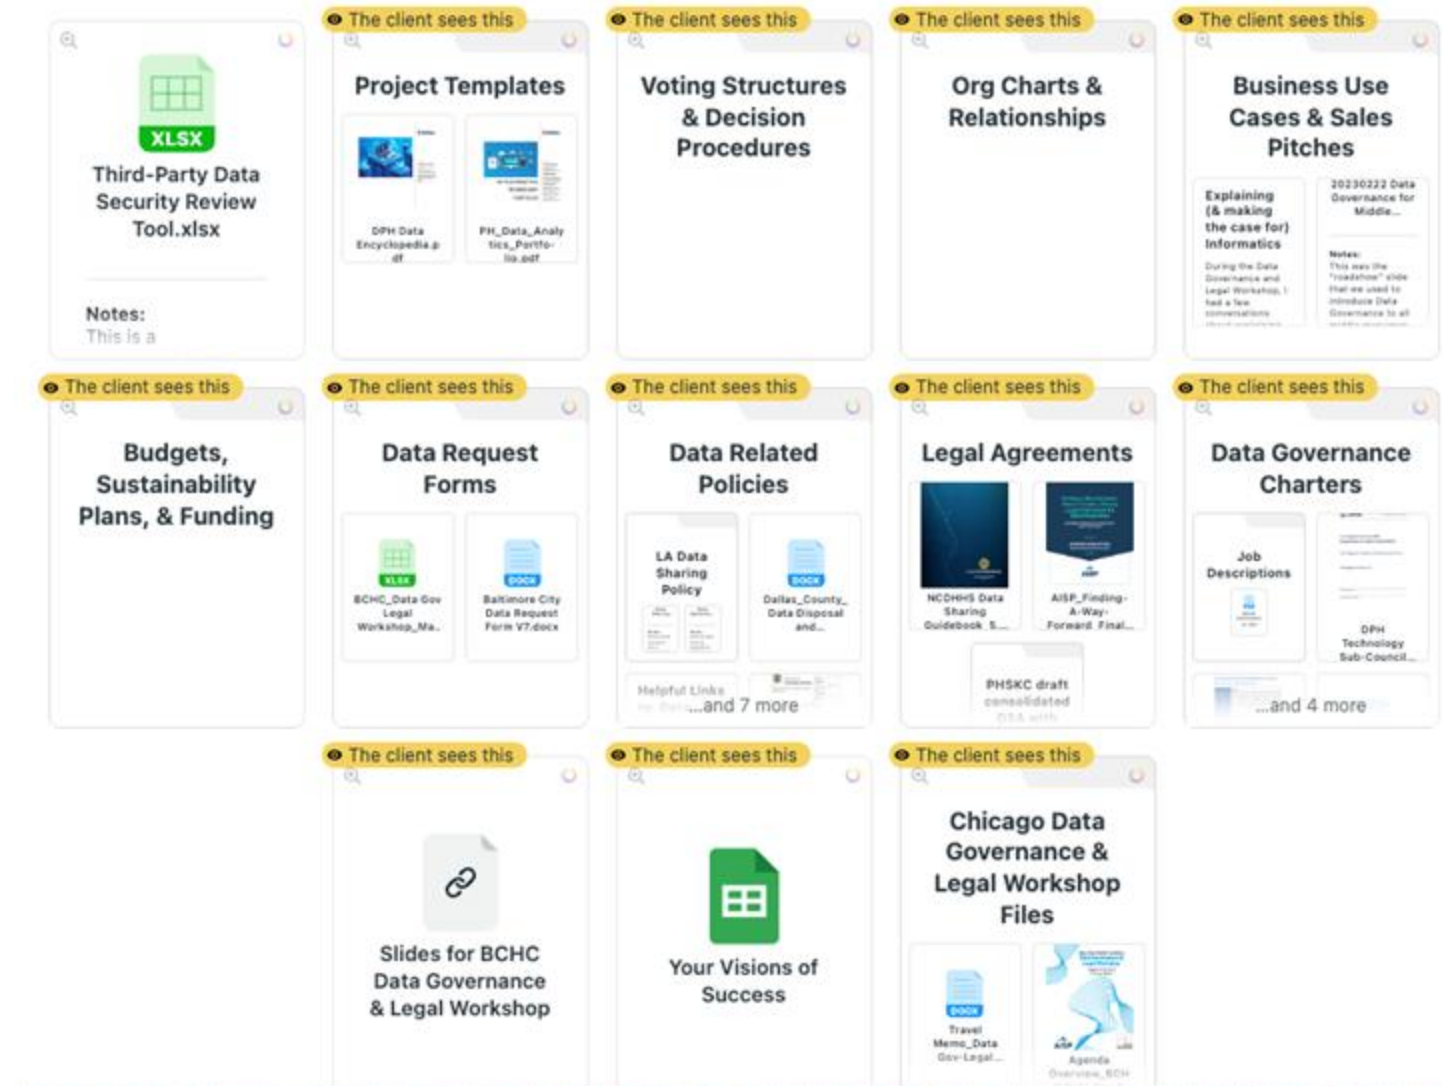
XLSX
Third-Party Data Security Review Tool.xlsx

Notes:
This is a

The client sees this
Project Templates
DPH Data Encyclopedia.pdf
PH_Data_Analytics_Portfolio.pdf

The client sees this
Voting Structures & Decision Procedures

The client sees this
Org Charts & Relationships

The client sees this
Business Use Cases & Sales Pitches
Explaining (& making the case for) Informatics
During the Data Governance and Legal Workshop, I had a few conversations
20230222 Data Governance for Middle...
Notes:
This was the "roadshow" slide that we used to introduce Data Governance to all

The client sees this
Budgets, Sustainability Plans, & Funding

The client sees this
Data Request Forms
XLSX
BCHC_Data Gov Legal Workshop_Ma...
DOCX
Baltimore City Data Request Form V7.docx

The client sees this
Data Related Policies
LA Data Sharing Policy
DOCX
Dallas_County_Data Disposal and...
Helpful Links
...and 7 more

The client sees this
Legal Agreements
NCDHHS Data Sharing Guidebook_S...
AISP_Finding-A-Way-Forward_Final...
PHSKC draft consolidated

The client sees this
Data Governance Charters
Job Descriptions
DPH Technology Sub-Council...
...and 4 more

The client sees this
Slides for BCHC Data Governance & Legal Workshop

The client sees this
Your Visions of Success

The client sees this
Chicago Data Governance & Legal Workshop Files
DOCX
Travel Memo_Data Gov-Legal...
Agenda Overview_BCH